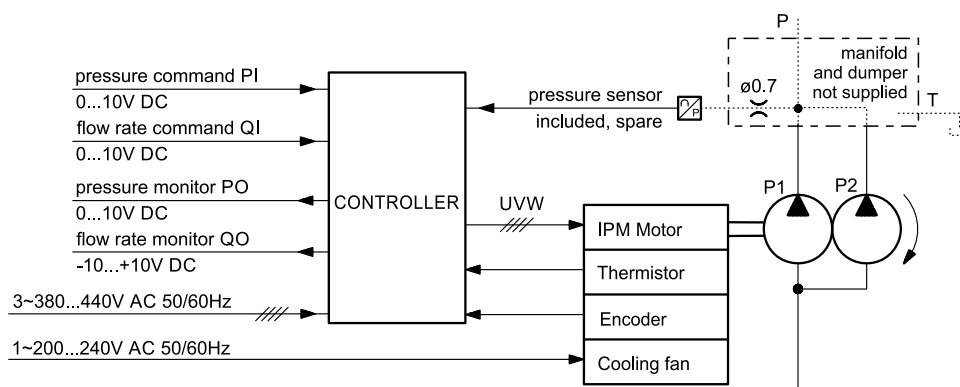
pressure command PI
0...10V DC
flow rate command QI
0...10V DC
pressure monitor PO
0...10V DC
flow rate monitor QO
-10...+10V DC
3~380...440V AC 50/60Hz
1~200...240V AC 50/60Hz

CONTROLLER

pressure sensor
included, spare

UVW

IPM Motor
Thermistor
Encoder
Cooling fan

P
ø0.7
manifold
and dumper
not supplied
T
P1
P2